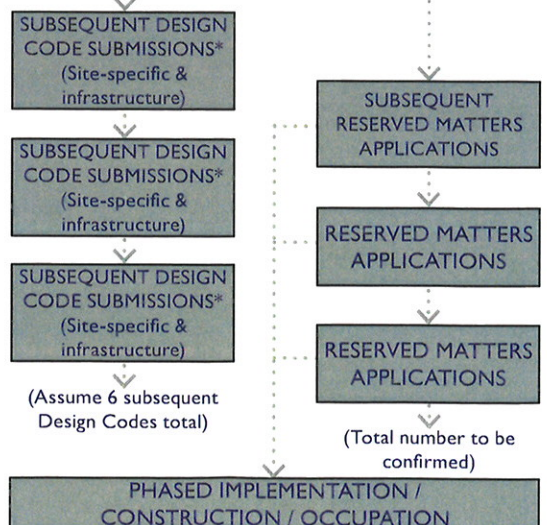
SUBSEQUENT DESIGN CODE SUBMISSIONS*
(Site-specific & infrastructure)

SUBSEQUENT DESIGN CODE SUBMISSIONS*
(Site-specific & infrastructure)

SUBSEQUENT DESIGN CODE SUBMISSIONS*
(Site-specific & infrastructure)

(Assume 6 subsequent Design Codes total)

SUBSEQUENT RESERVED MATTERS APPLICATIONS

RESERVED MATTERS APPLICATIONS

RESERVED MATTERS APPLICATIONS

(Total number to be confirmed)

PHASED IMPLEMENTATION / CONSTRUCTION / OCCUPATION